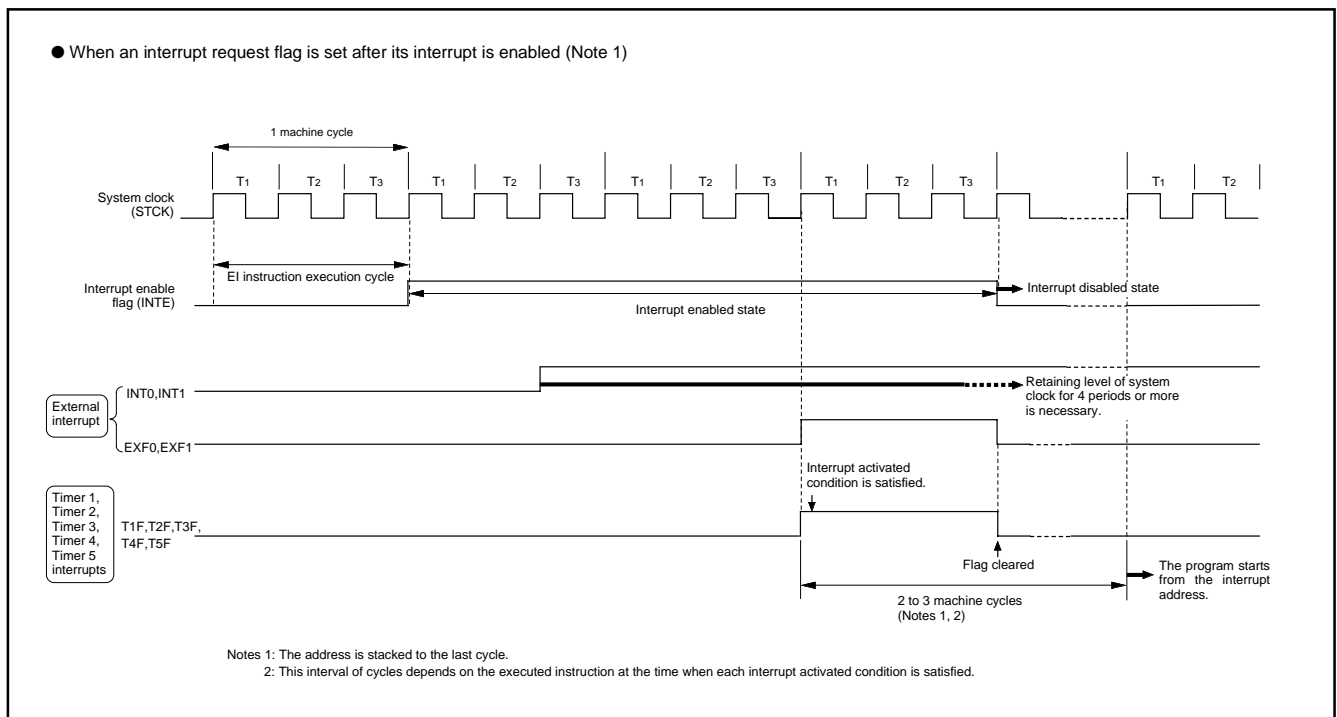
● When an interrupt request flag is set after its interrupt is enabled (Note 1)

1 machine cycle

$T_1$ $T_2$ $T_3$ $T_1$ $T_2$ $T_3$ $T_1$ $T_2$ $T_3$ $T_1$ $T_2$ $T_3$ $T_1$ $T_2$

System clock (STCK)

EI instruction execution cycle

Interrupt enable flag (INTE)

Interrupt disabled state

Interrupt enabled state

External interrupt

INT0,INT1

Retaining level of system clock for 4 periods or more is necessary.

EXF0,EXF1

Interrupt activated condition is satisfied.

Timer 1, Timer 2, Timer 3, Timer 4, Timer 5 interrupts

T1F,T2F,T3F, T4F,T5F

Flag cleared

The program starts from the interrupt address.

2 to 3 machine cycles (Notes 1, 2)

Notes 1: The address is stacked to the last cycle.
2: This interval of cycles depends on the executed instruction at the time when each interrupt activated condition is satisfied.